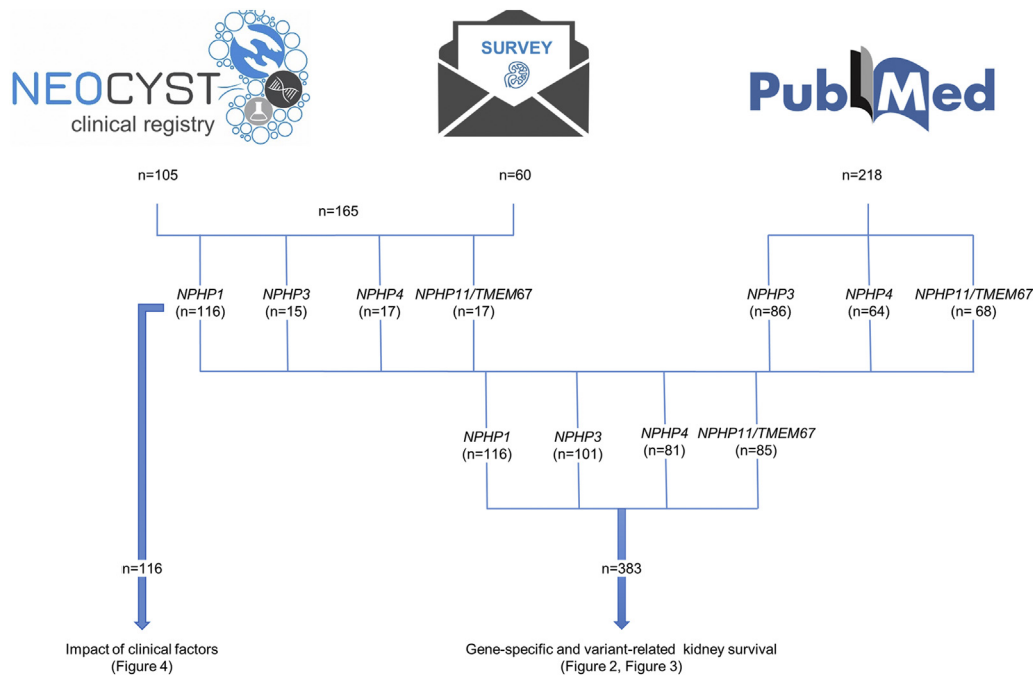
NEOCYST clinical registry

SURVEY

PubMed

n=105

n=60

n=218

n=165

NPHP1 (n=116)

NPHP3 (n=15)

NPHP4 (n=17)

NPHP11/TMEM67 (n=17)

NPHP3 (n=86)

NPHP4 (n=64)

NPHP11/TMEM67 (n= 68)

NPHP1 (n=116)

NPHP3 (n=101)

NPHP4 (n=81)

NPHP11/TMEM67 (n=85)

n=116

n=383

Impact of clinical factors (Figure 4)

Gene-specific and variant-related kidney survival (Figure 2, Figure 3)